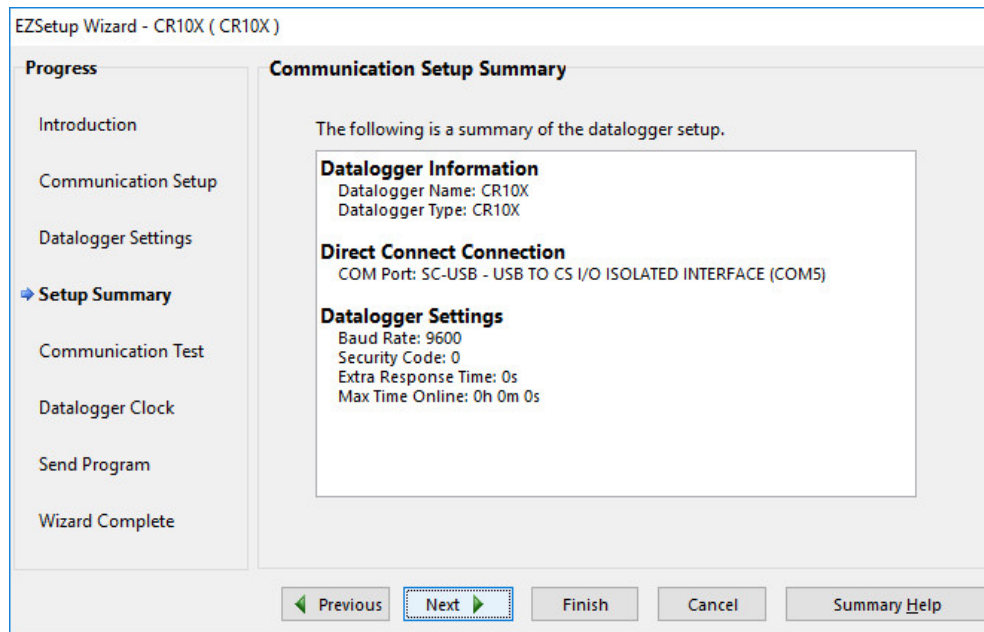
EZSetup Wizard - CR10X ( CR10X )

Progress

Introduction

Communication Setup

Datalogger Settings

Setup Summary

Communication Test

Datalogger Clock

Send Program

Wizard Complete

Communication Setup Summary

The following is a summary of the datalogger setup.

Datalogger Information
Datalogger Name: CR10X
Datalogger Type: CR10X

Direct Connect Connection
COM Port: SC-USB - USB TO CS I/O ISOLATED INTERFACE (COM5)

Datalogger Settings
Baud Rate: 9600
Security Code: 0
Extra Response Time: 0s
Max Time Online: 0h 0m 0s

Previous

Next

Finish

Cancel

Summary Help